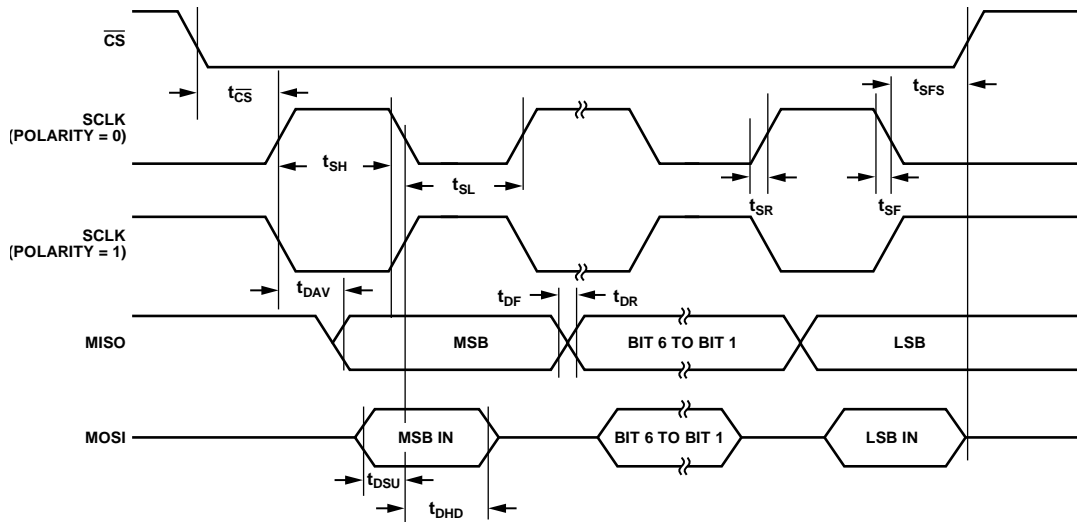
$\overline{CS}$

$t_{\overline{CS}}$

$t_{SFS}$

SCLK (POLARITY = 0)

$t_{SH}$

$t_{SL}$

$t_{SR}$

$t_{SF}$

SCLK (POLARITY = 1)

$t_{DAV}$

$t_{DF}$

$t_{DR}$

MISO

MSB

BIT 6 TO BIT 1

LSB

MOSI

MSB IN

BIT 6 TO BIT 1

LSB IN

$t_{DSU}$

$t_{DHD}$